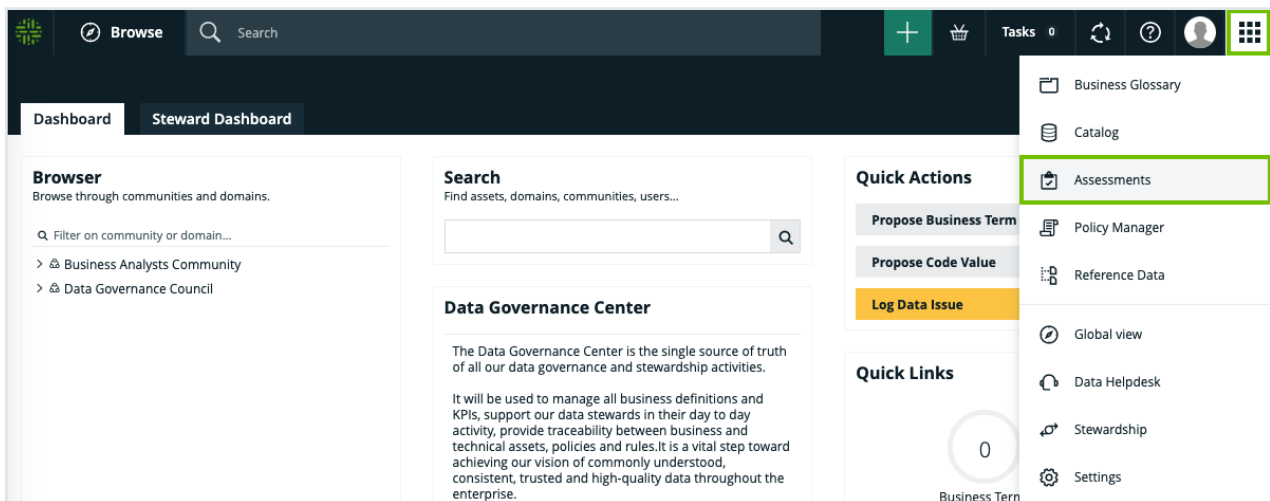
Browse Search Tasks 0

Dashboard Steward Dashboard

Browser
Browse through communities and domains.

Filter on community or domain...

Business Analysts Community
Data Governance Council

Search
Find assets, domains, communities, users...

Data Governance Center

The Data Governance Center is the single source of truth of all our data governance and stewardship activities.

It will be used to manage all business definitions and KPIs, support our data stewards in their day to day activity, provide traceability between business and technical assets, policies and rules.It is a vital step toward achieving our vision of commonly understood, consistent, trusted and high-quality data throughout the enterprise.

Quick Actions
Propose Business Term
Propose Code Value
Log Data Issue

Quick Links
0
Business Term

Business Glossary
Catalog
Assessments
Policy Manager
Reference Data
Global view
Data Helpdesk
Stewardship
Settings